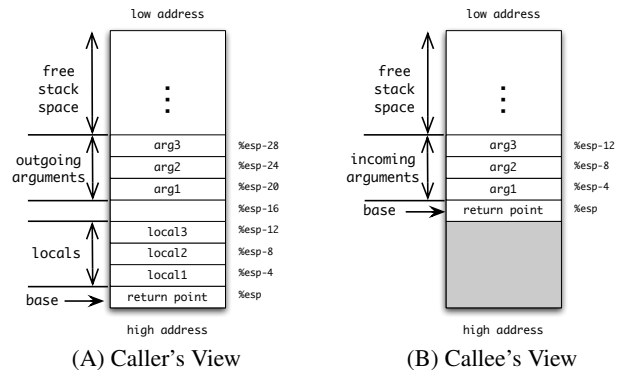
low address

free stack space

outgoing arguments

locals

base

arg3
arg2
arg1
local3
local2
local1
return point

%esp-28
%esp-24
%esp-20
%esp-16
%esp-12
%esp-8
%esp-4
%esp

high address

(A) Caller's View

low address

free stack space

incoming arguments

base

arg3
arg2
arg1
return point

%esp-12
%esp-8
%esp-4
%esp

high address

(B) Callee's View